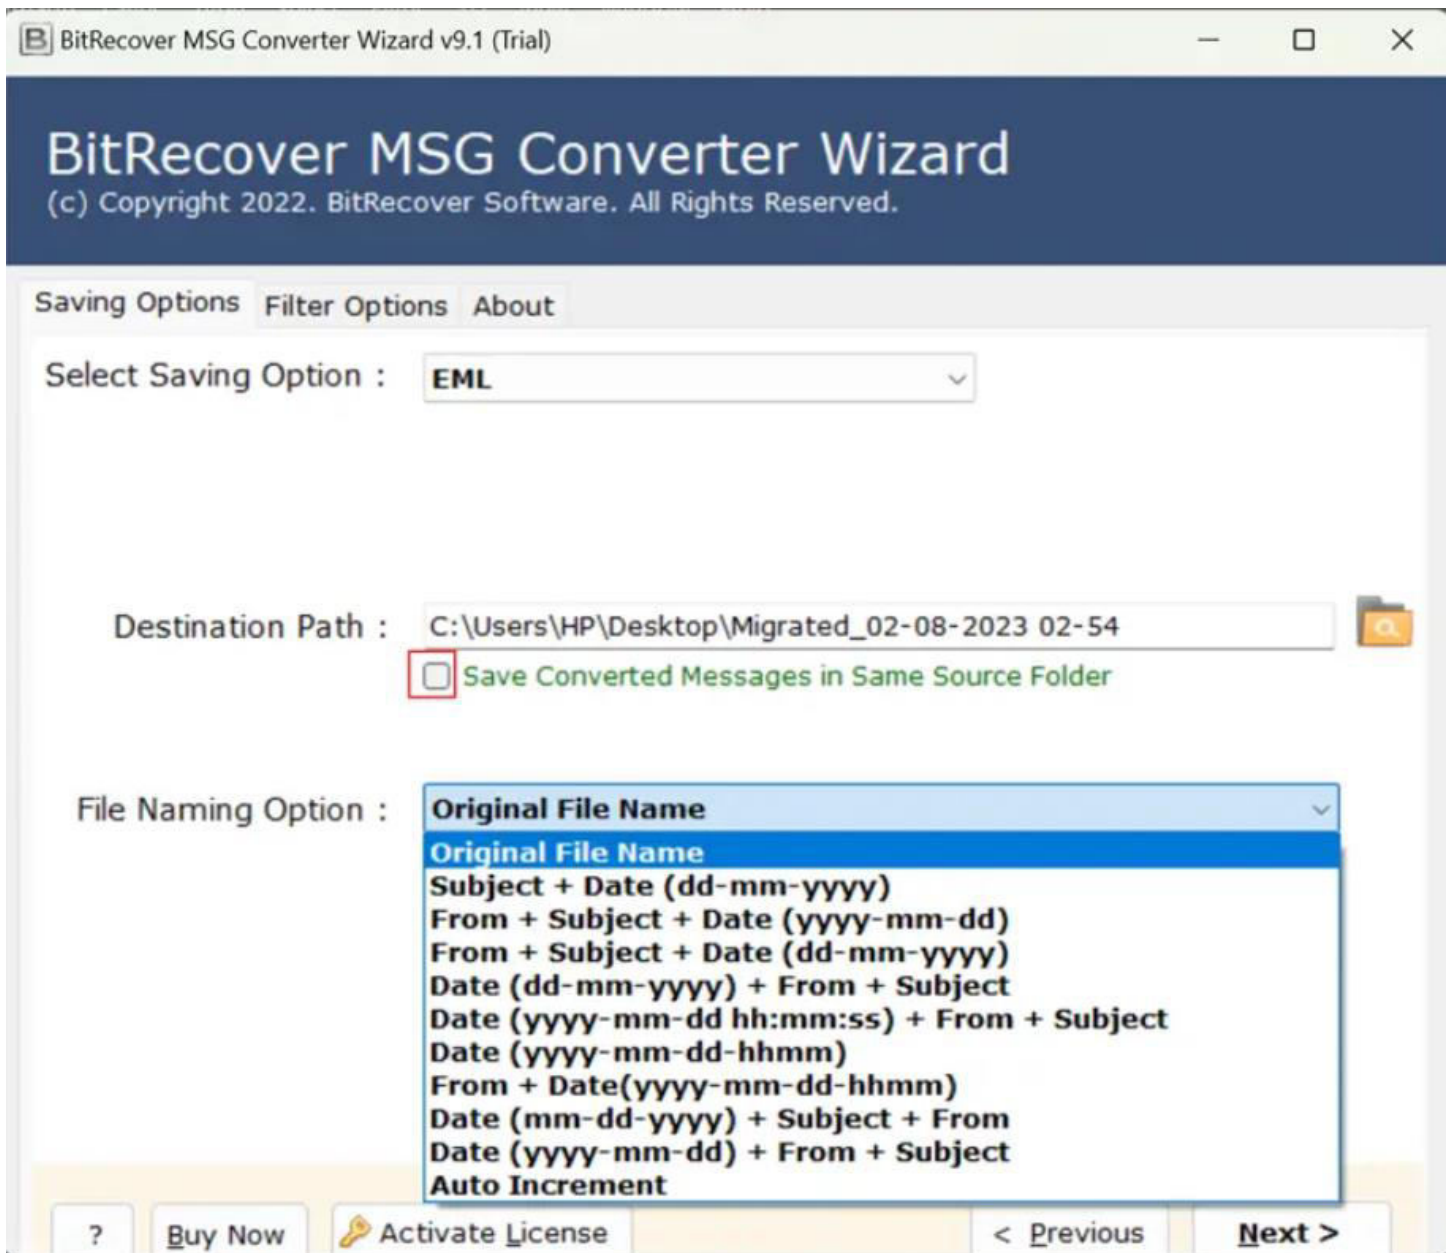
BitRecover MSG Converter Wizard v9.1 (Trial)

BitRecover MSG Converter Wizard
(c) Copyright 2022. BitRecover Software. All Rights Reserved.

Saving Options Filter Options About

Select Saving Option : EML

Destination Path : C:\Users\HP\Desktop\Migrated_02-08-2023 02-54

Save Converted Messages in Same Source Folder

File Naming Option : Original File Name

Original File Name
Subject + Date (dd-mm-yyyy)
From + Subject + Date (yyyy-mm-dd)
From + Subject + Date (dd-mm-yyyy)
Date (dd-mm-yyyy) + From + Subject
Date (yyyy-mm-dd hh:mm:ss) + From + Subject
Date (yyyy-mm-dd-hhmm)
From + Date(yyyy-mm-dd-hhmm)
Date (mm-dd-yyyy) + Subject + From
Date (yyyy-mm-dd) + From + Subject
Auto Increment

? Buy Now Activate License < Previous Next >